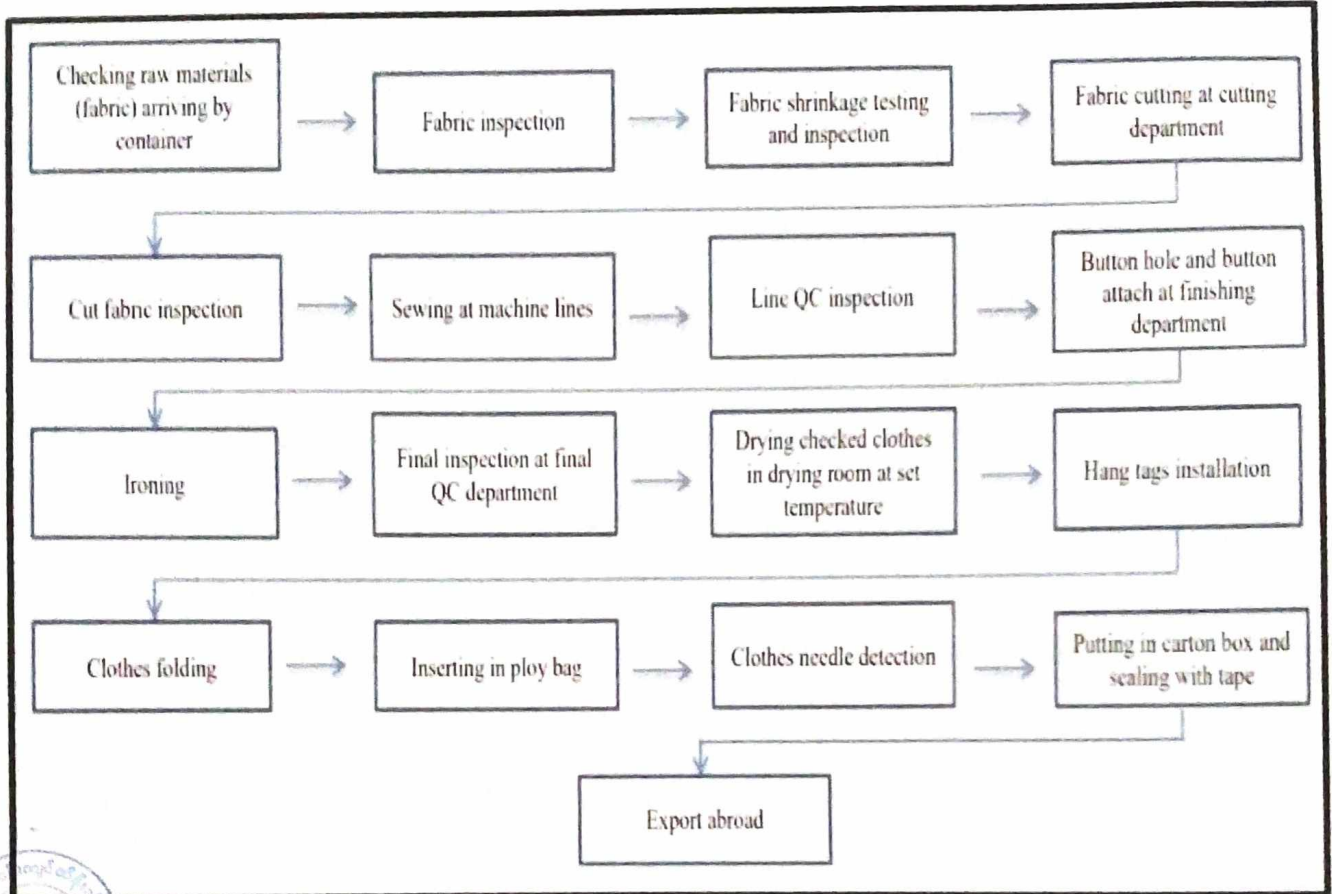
Checking raw materials (fabric) arriving by container

Fabric inspection

Fabric shrinkage testing and inspection

Fabric cutting at cutting department

Cut fabric inspection

Sewing at machine lines

Line QC inspection

Button hole and button attach at finishing department

Ironing

Final inspection at final QC department

Drying checked clothes in drying room at set temperature

Hang tags installation

Clothes folding

Inserting in ploy bag

Clothes needle detection

Putting in carton box and sealing with tape

Export abroad

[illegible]